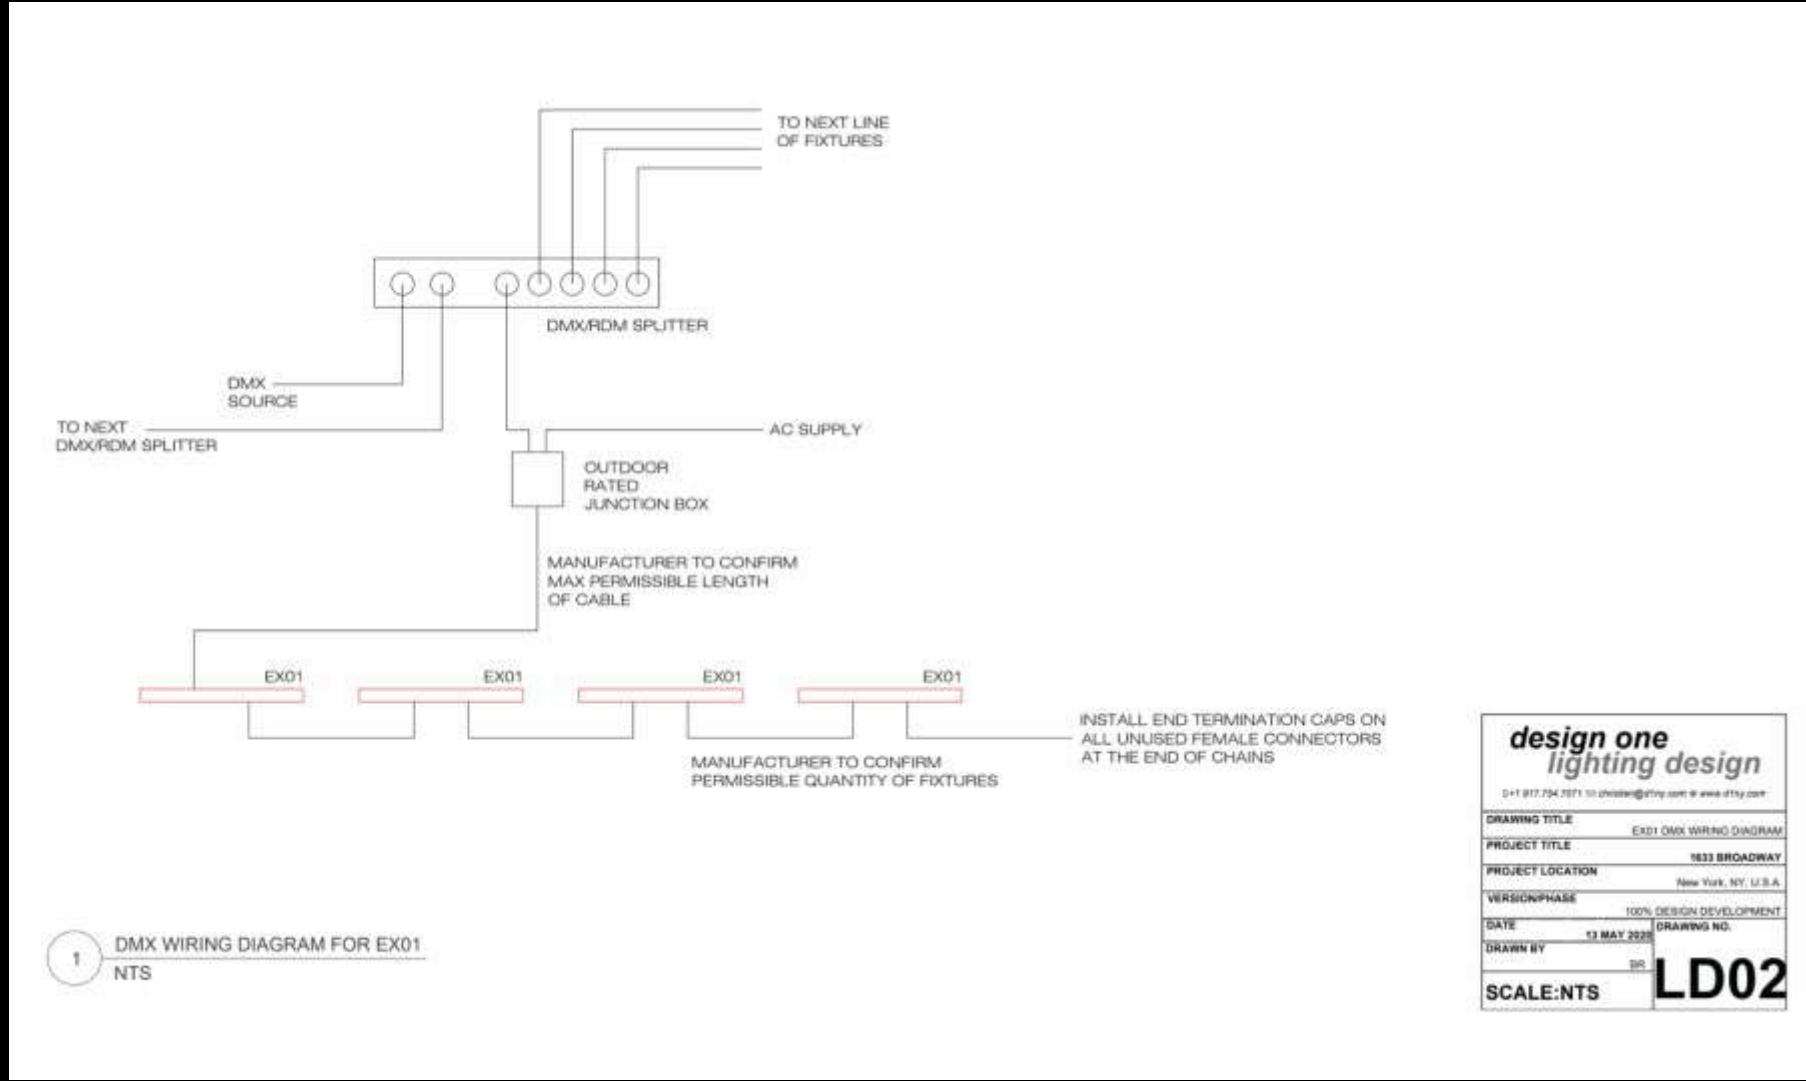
TO NEXT LINE OF FIXTURES

DMX/RDM SPLITTER

DMX SOURCE

TO NEXT DMX/RDM SPLITTER

AC SUPPLY

OUTDOOR RATED JUNCTION BOX

MANUFACTURER TO CONFIRM MAX PERMISSIBLE LENGTH OF CABLE

EX01

EX01

EX01

EX01

INSTALL END TERMINATION CAPS ON ALL UNUSED FEMALE CONNECTORS AT THE END OF CHAINS

MANUFACTURER TO CONFIRM PERMISSIBLE QUANTITY OF FIXTURES

1

DMX WIRING DIAGRAM FOR EX01

NTS

design one
lighting design

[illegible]

DRAWING TITLE
EX01 DMX WIRING DIAGRAM

PROJECT TITLE
1633 BROADWAY

PROJECT LOCATION
New York, NY, U.S.A.

VERSION/PHASE
100% DESIGN DEVELOPMENT

DATE
13 MAY 2020

DRAWING NO.

DRAWN BY
SR

SCALE:NTS

LD02